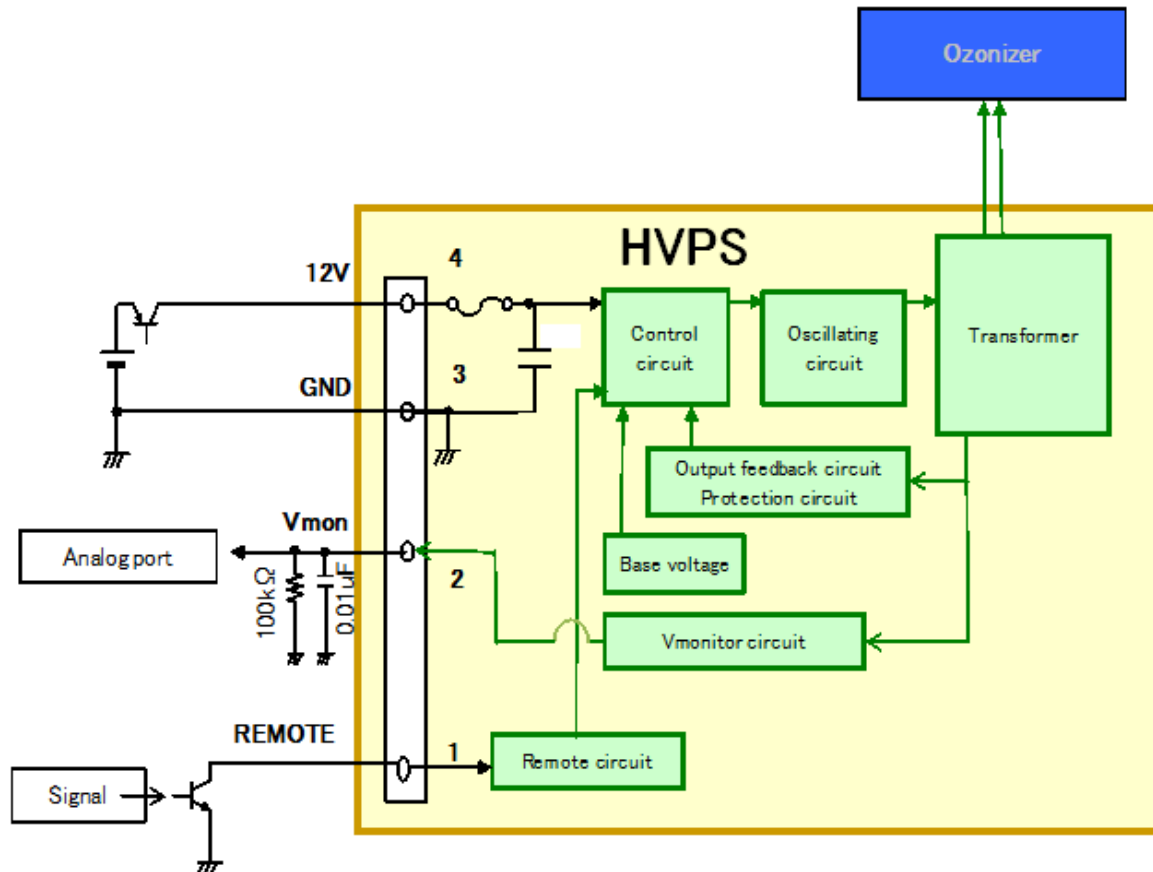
Ozonizer

HVPS

12V

4

GND

3

Vmon

2

REMOTE

1

Control circuit

Oscillating circuit

Transformer

Output feedback circuit
Protection circuit

Base voltage

Vmonitor circuit

Remote circuit

Analog port

100kΩ

0.01uF

Signal